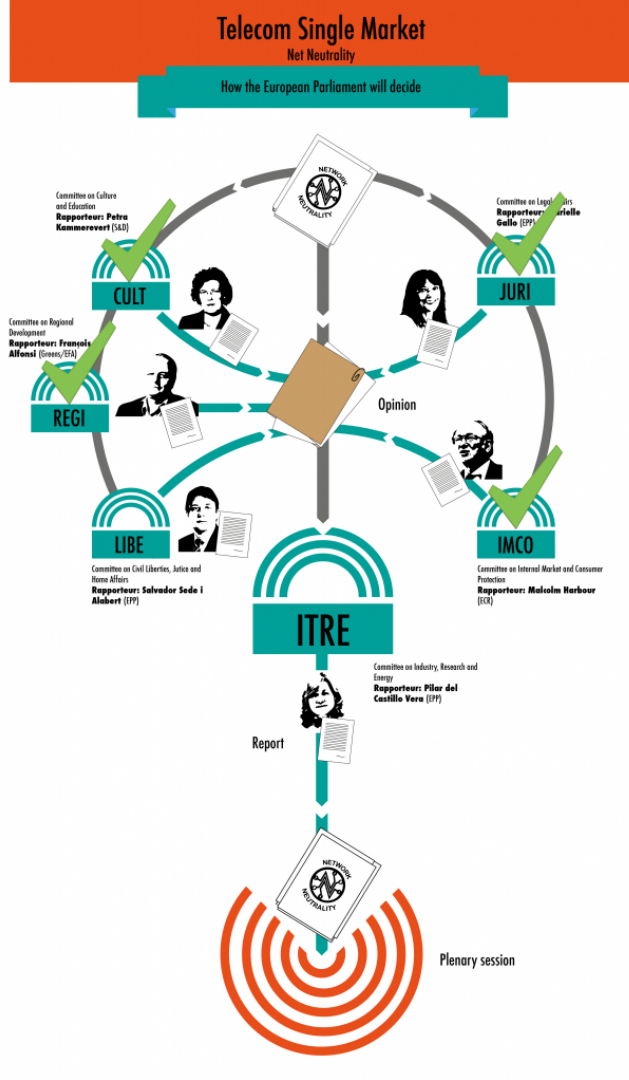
Telecom Single Market
Net Neutrality

How the European Parliament will decide

NETWORK NEUTRALITY

Committee on Culture and Education
Rapporteur: Petra Kammerevert (S&D)

CULT

Committee on Legal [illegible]
Rapporteur: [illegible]rielle Gallo (EPP)

JURI

Committee on Regional Development
Rapporteur: François Alfonsi (Greens/EFA)

REGI

Opinion

LIBE

Committee on Civil Liberties, Justice and Home Affairs
Rapporteur: Salvador Sede i Alabert (EPP)

IMCO

Committee on Internal Market and Consumer Protection
Rapporteur: Malcolm Harbour (ECR)

ITRE

Committee on Industry, Research and Energy
Rapporteur: Pilar del Castillo Vera (EPP)

Report

NETWORK NEUTRALITY

Plenary session